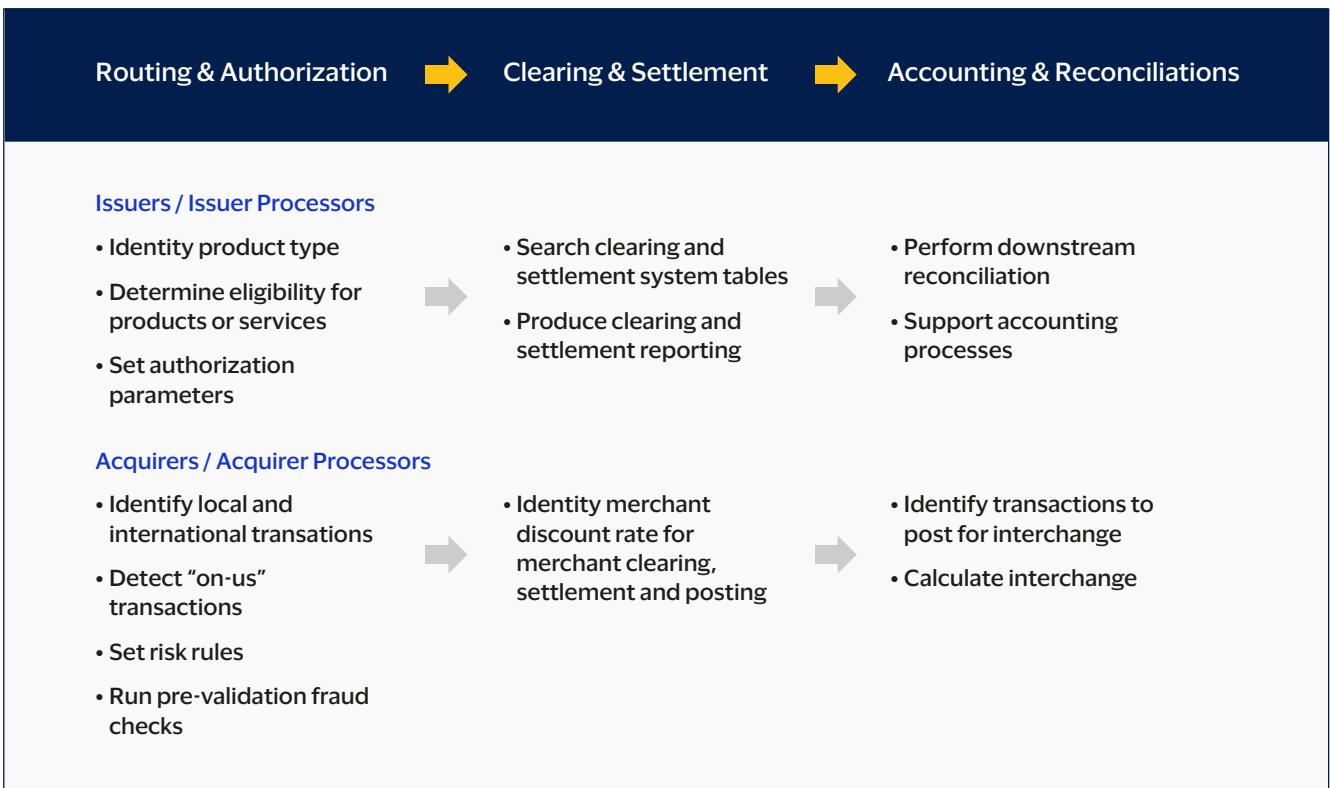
Routing & Authorization

Clearing & Settlement

Accounting & Reconciliations

Issuers / Issuer Processors

• Identity product type
• Determine eligibility for products or services
• Set authorization parameters

• Search clearing and settlement system tables
• Produce clearing and settlement reporting

• Perform downstream reconciliation
• Support accounting processes

Acquirers / Acquirer Processors

• Identify local and international transations
• Detect "on-us" transactions
• Set risk rules
• Run pre-validation fraud checks

• Identity merchant discount rate for merchant clearing, settlement and posting

• Identify transactions to post for interchange
• Calculate interchange